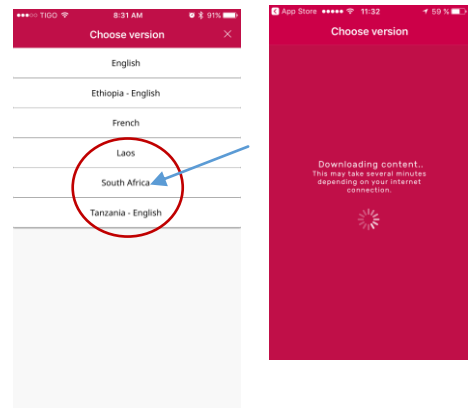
●●●○○ TIGO 8:31 AM 91%

Choose version

English

Ethiopia - English

French

Laos

South Africa

Tanzania - English

App Store ●●●●● 11:32 59 %

Choose version

Downloading content..
This may take several minutes depending on your internet connection.